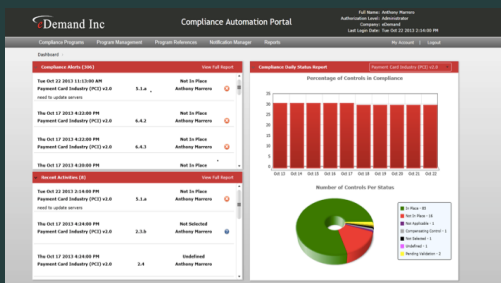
eDemand Inc

Compliance Automation Portal

Full Name: Anthony Marrers
Authorization Level: Administrator
Company: eDemand
Last Login Date: Tue Oct 22 2013 2:14:00 PM

Compliance Programs | Program Management | Program References | Notification Manager | Reports | My Account | Logout

Dashboard

Compliance Alerts (306) View Full Report

Tue Oct 22 2013 11:13:00 AM | | Not In Place
Payment Card Industry (PCI) v2.0 | 5.1.a | Anthony Marrers
need to update servers

Tue Oct 17 2013 4:22:00 PM | | Not In Place
Payment Card Industry (PCI) v2.0 | 6.4.2 | Anthony Marrers

Tue Oct 17 2013 4:22:00 PM | | Not In Place
Payment Card Industry (PCI) v2.0 | 6.4.3 | Anthony Marrers

Tue Oct 17 2013 4:28:00 PM | | Not In Place

Recent Activities (8) View Full Report

Tue Oct 22 2013 3:14:00 PM | | Not In Place
Payment Card Industry (PCI) v2.0 | 5.1.a | Anthony Marrers
need to update servers

Tue Oct 17 2013 4:24:00 PM | | Not Selected
Payment Card Industry (PCI) v2.0 | 2.3.b | Anthony Marrers

Tue Oct 17 2013 4:24:00 PM | | Undefined
Payment Card Industry (PCI) v2.0 | 2.4 | Anthony Marrers

Compliance Daily Status Report | Payment Card Industry (PCI) v2.0

Percentage of Controls in Compliance

35
30
25
20
15
10
5
0

Oct 13 | Oct 14 | Oct 15 | Oct 16 | Oct 17 | Oct 18 | Oct 19 | Oct 20 | Oct 21 | Oct 22

Number of Controls Per Status

In Place - 85
Not In Place - 16
Not Applicable - 2
Compensating Control - 1
Not Selected - 1
Undefined - 1
Pending Validation - 2